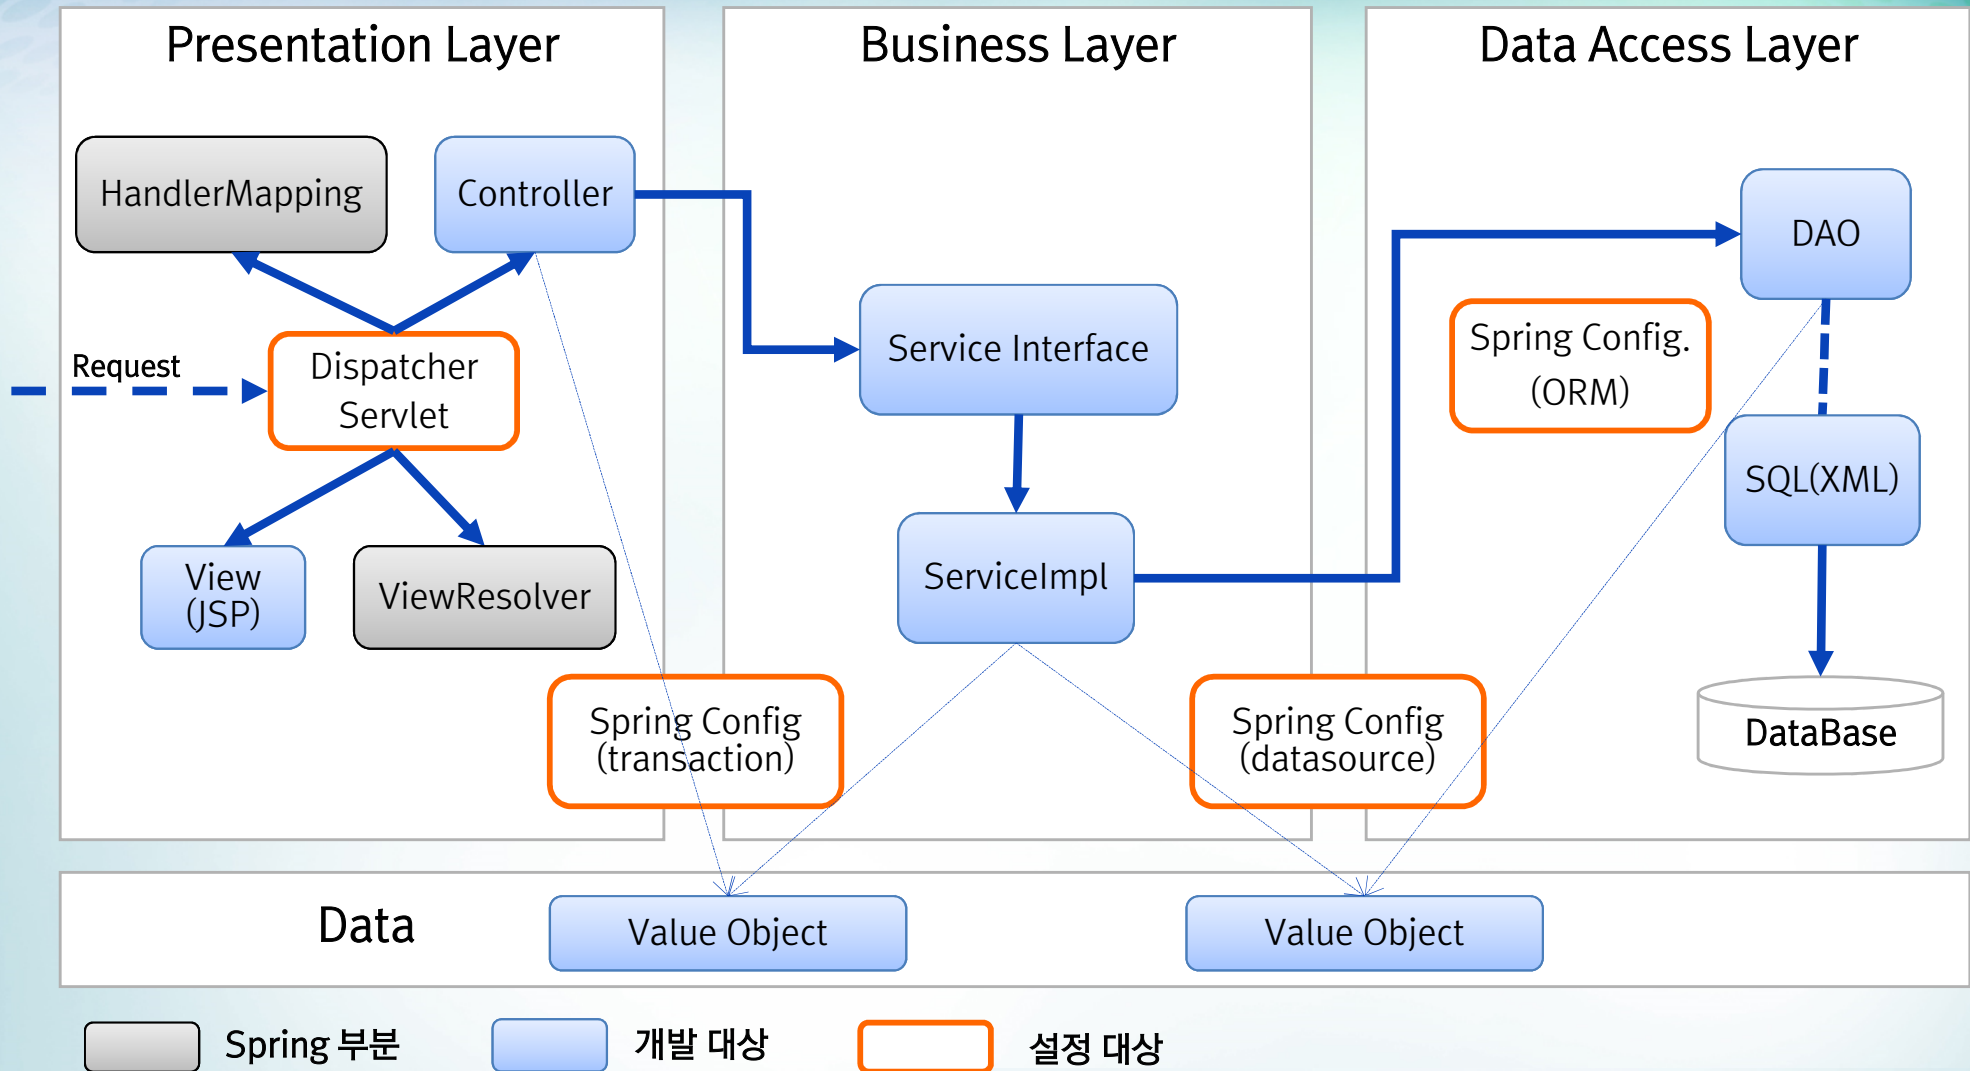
Presentation Layer

Business Layer

Data Access Layer

HandlerMapping

Controller

Request

Dispatcher Servlet

View (JSP)

ViewResolver

Service Interface

ServiceImpl

DAO

Spring Config. (ORM)

SQL(XML)

DataBase

Spring Config (transaction)

Spring Config (datasource)

Data

Value Object

Value Object

Spring 부분

개발 대상

설정 대상